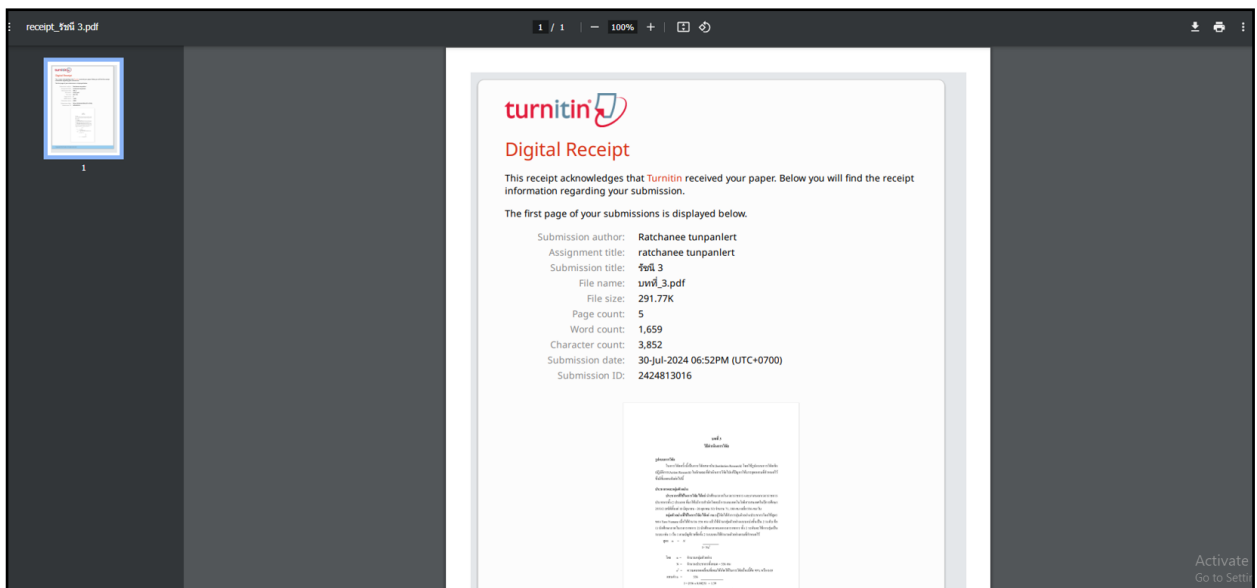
receipt_รัชนี 3.pdf

1 / 1 | — 100% +

1

turnitin

Digital Receipt

This receipt acknowledges that Turnitin received your paper. Below you will find the receipt information regarding your submission.

The first page of your submissions is displayed below.

Submission author: Ratchanee tunpanlert
Assignment title: ratchanee tunpanlert
Submission title: รัชนี 3
File name: บทที่_3.pdf
File size: 291.77K
Page count: 5
Word count: 1,659
Character count: 3,852
Submission date: 30-Jul-2024 06:52PM (UTC+0700)
Submission ID: 2424813016

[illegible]

Activate
Go to Setti